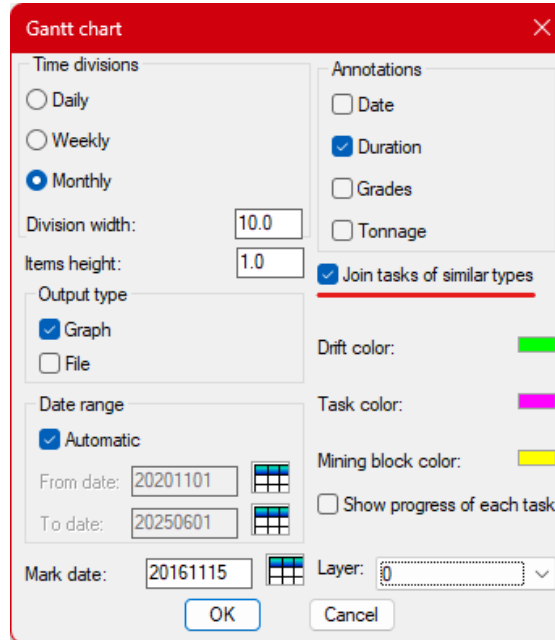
Gantt chart

Time divisions
Daily
Weekly
Monthly
Division width: 10.0
Items height: 1.0

Output type
Graph
File

Date range
Automatic
From date: 20201101
To date: 20250601

Mark date: 20161115

Annotations
Date
Duration
Grades
Tonnage

Join tasks of similar types

Drift color:
Task color:
Mining block color:
Show progress of each task

Layer: 0

OK
Cancel